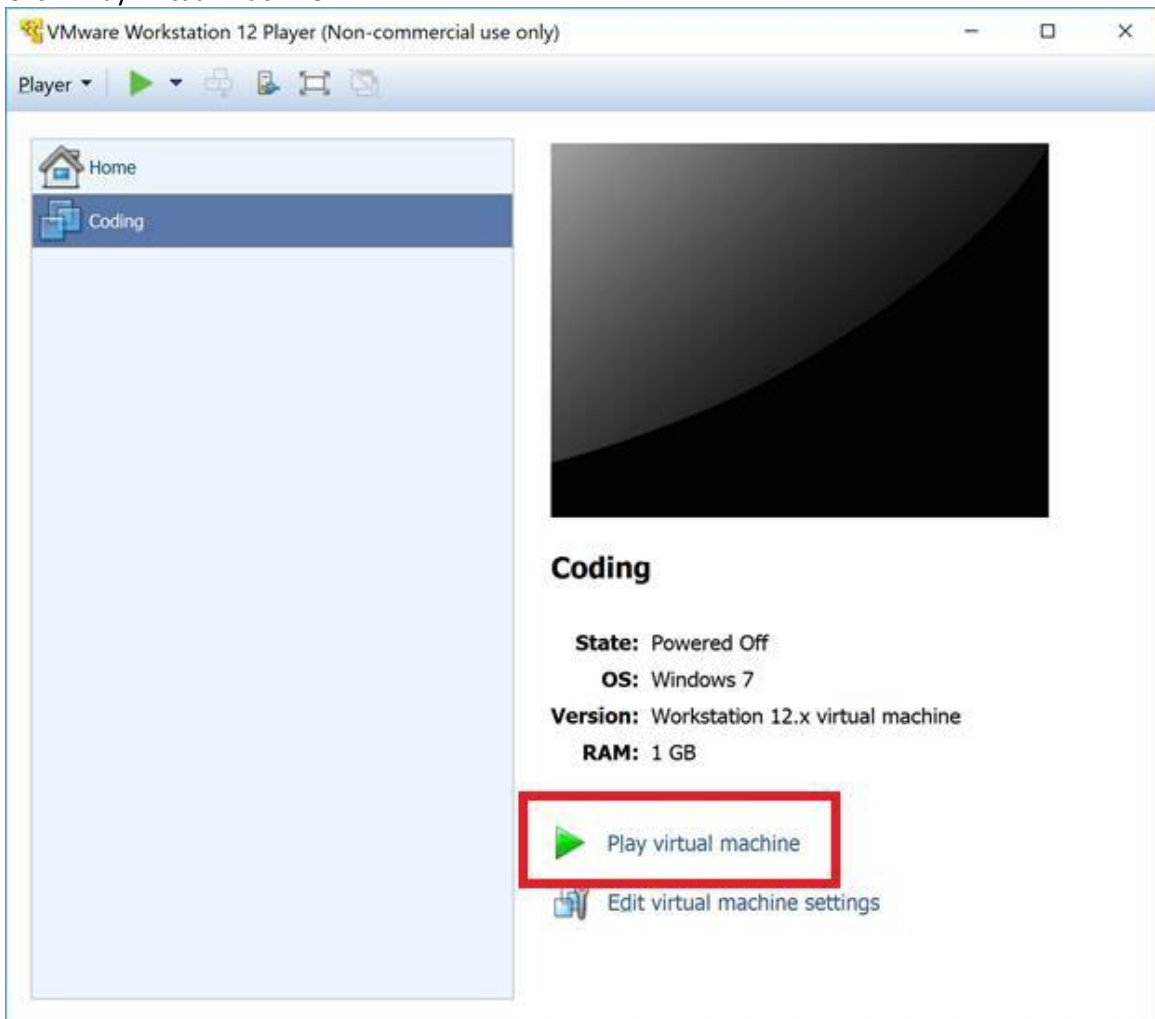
VMware Workstation 12 Player (Non-commercial use only)

Player

Home

Coding

Coding

State: Powered Off
OS: Windows 7
Version: Workstation 12.x virtual machine
RAM: 1 GB

Play virtual machine

Edit virtual machine settings